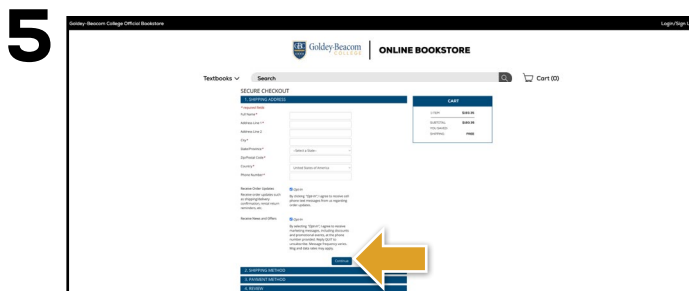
5

Goldey-Beacom College Official Bookstore

Login/Sign U

Goldey-Beacom COLLEGE | ONLINE BOOKSTORE

Textbooks

Search

Cart (0)

SECURE CHECKOUT

1. SHIPPING ADDRESS

* required fields

Full Name *

Address Line 1 *

Address Line 2

City *

State/Province *

- Select a State -

Zip/Postal Code *

Country *

United States of America

Phone Number *

Receive Order Updates

Receive order updates such as shipping/delivery confirmation, check-in/-out reminders etc.

Opt In

By clicking "Opt In" I agree to receive cell phone text messages from, or regarding order updates.

Receive News and Offers

Opt In

By selecting "Opt In" I agree to receive marketing messages, including discounts and promotional events, at the phone number provided. Reply QUIT to unsubscribe. Message frequency varies. Msg and data rates may apply.

Continue

2. SHIPPING METHOD

3. PAYMENT METHOD

4. REVIEW

CART

1 ITEM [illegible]

SUBTOTAL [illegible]

TAX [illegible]

SHIPPING FREE